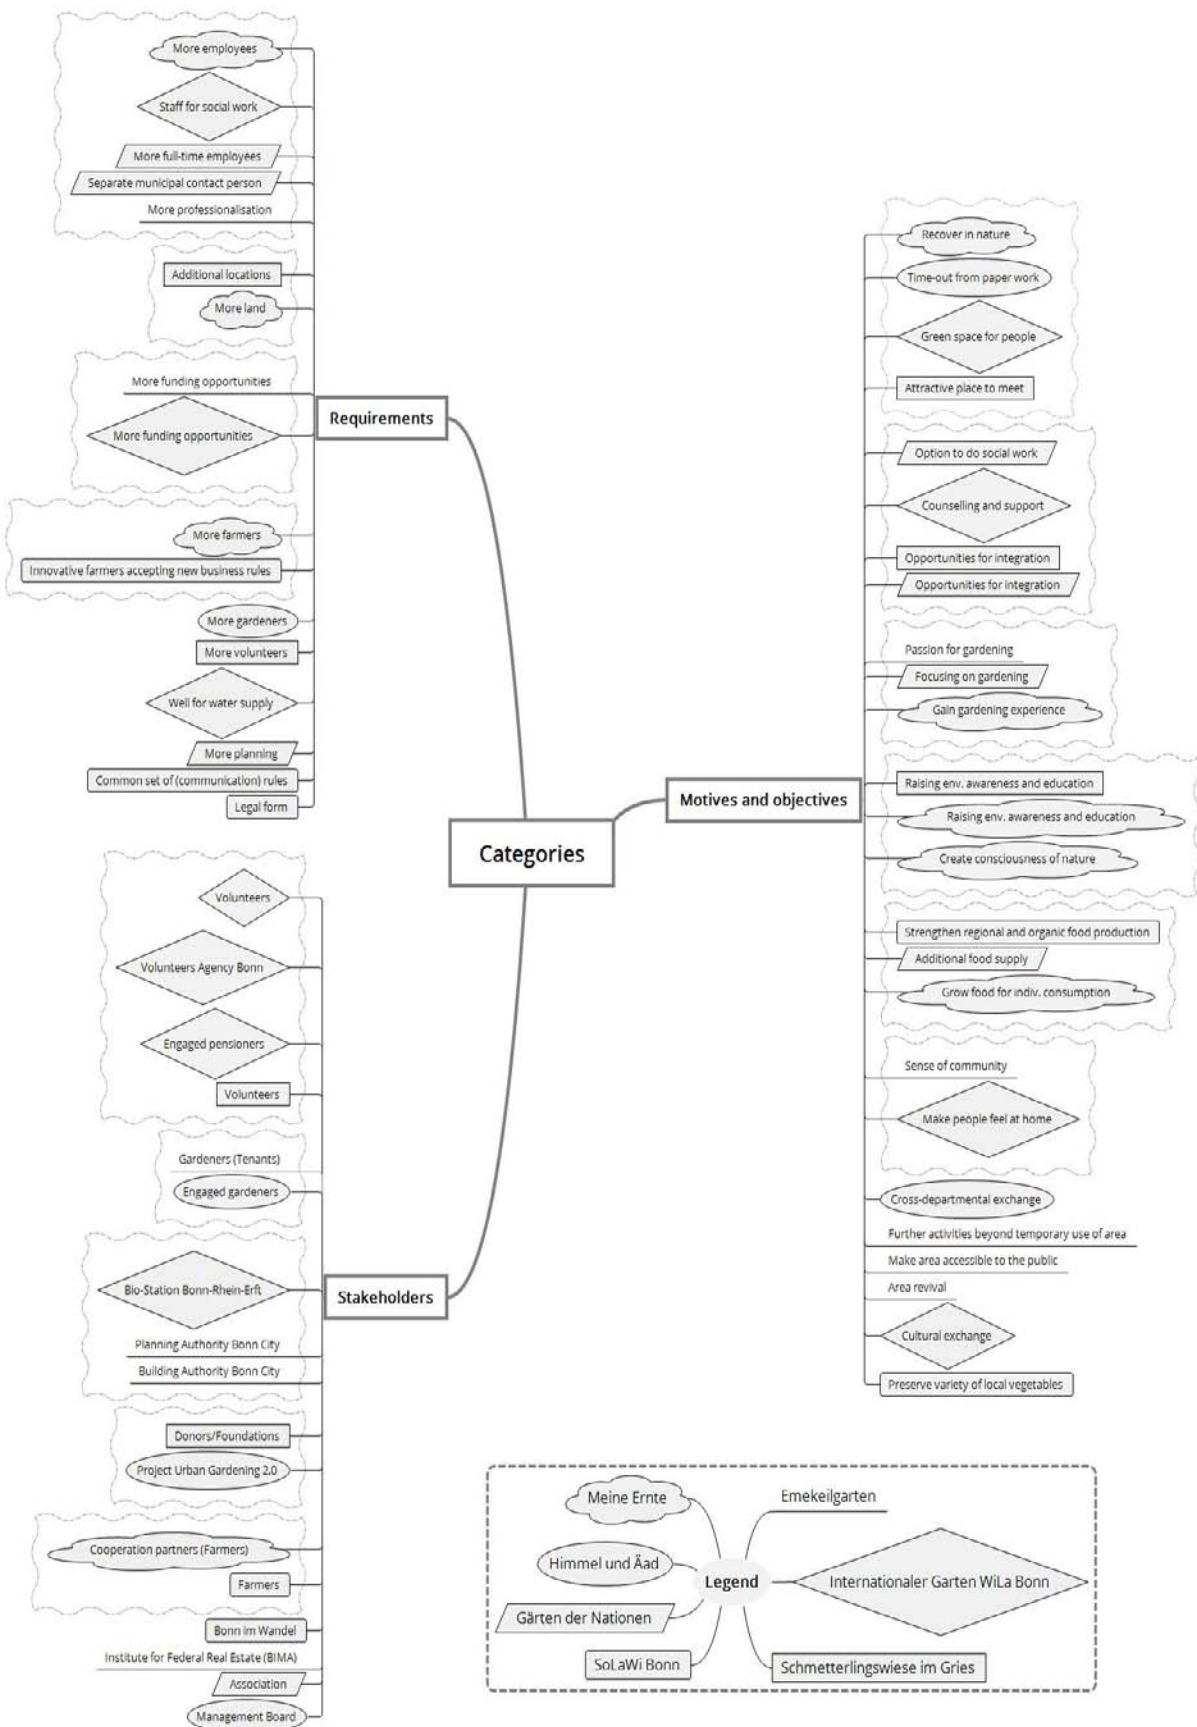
More employees

Staff for social work

More full-time employees

Separate municipal contact person

More professionalisation

Additional locations

More land

More funding opportunities

More funding opportunities

Requirements

More farmers

Innovative farmers accepting new business rules

More gardeners

More volunteers

Well for water supply

More planning

Common set of (communication) rules

Legal form

Categories

Motives and objectives

Recover in nature

Time-out from paper work

Green space for people

Attractive place to meet

Option to do social work

Counselling and support

Opportunities for integration

Opportunities for integration

Passion for gardening

Focusing on gardening

Gain gardening experience

Raising env. awareness and education

Raising env. awareness and education

Create consciousness of nature

Strengthen regional and organic food production

Additional food supply

Grow food for indiv. consumption

Sense of community

Make people feel at home

Cross-departmental exchange

Further activities beyond temporary use of area

Make area accessible to the public

Area revival

Cultural exchange

Preserve variety of local vegetables

Volunteers

Volunteers Agency Bonn

Engaged pensioners

Volunteers

Gardeners (Tenants)

Engaged gardeners

Bio-Station Bonn-Rhein-Erft

Stakeholders

Planning Authority Bonn City

Building Authority Bonn City

Donors/Foundations

Project Urban Gardening 2.0

Cooperation partners (Farmers)

Farmers

Bonn im Wandel

Institute for Federal Real Estate (BIMA)

Association

Management Board

Meine Ernte

Emekeilgarten

Himmel und Äad

Legend

Internationaler Garten WiLa Bonn

Gärten der Nationen

SoLaWi Bonn

Schmetterlingswiese im Gries